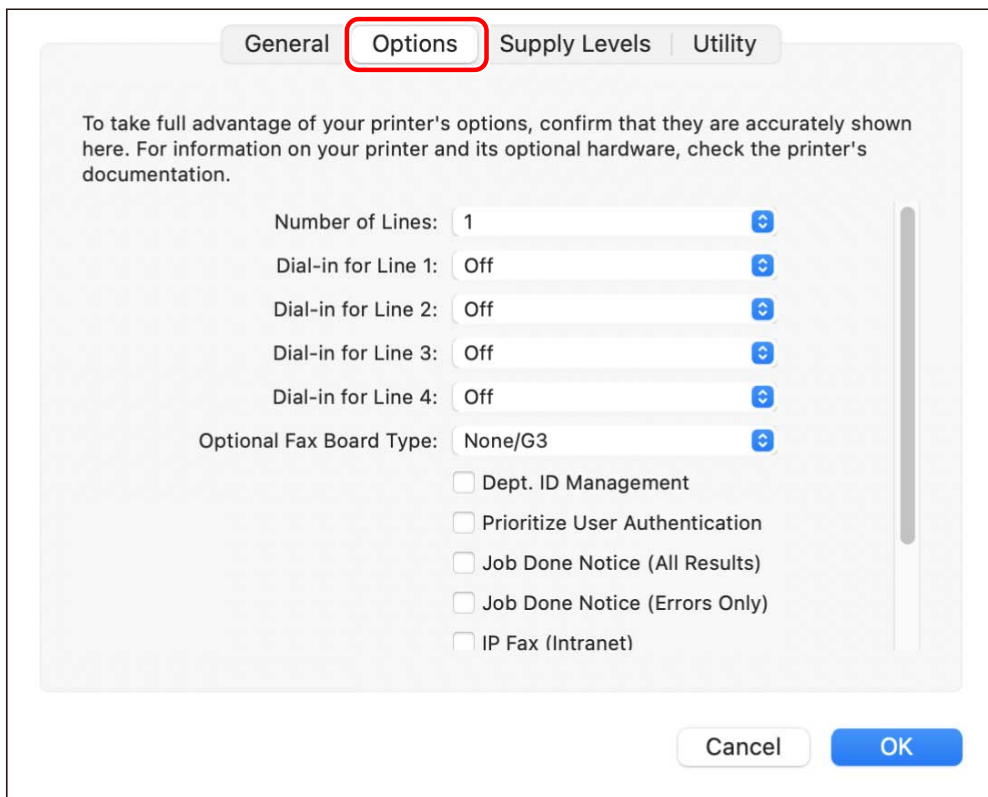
General Options Supply Levels Utility

To take full advantage of your printer's options, confirm that they are accurately shown here. For information on your printer and its optional hardware, check the printer's documentation.

Number of Lines: 1

Dial-in for Line 1: Off

Dial-in for Line 2: Off

Dial-in for Line 3: Off

Dial-in for Line 4: Off

Optional Fax Board Type: None/G3

Dept. ID Management

Prioritize User Authentication

Job Done Notice (All Results)

Job Done Notice (Errors Only)

IP Fax (Intranet)

Cancel OK